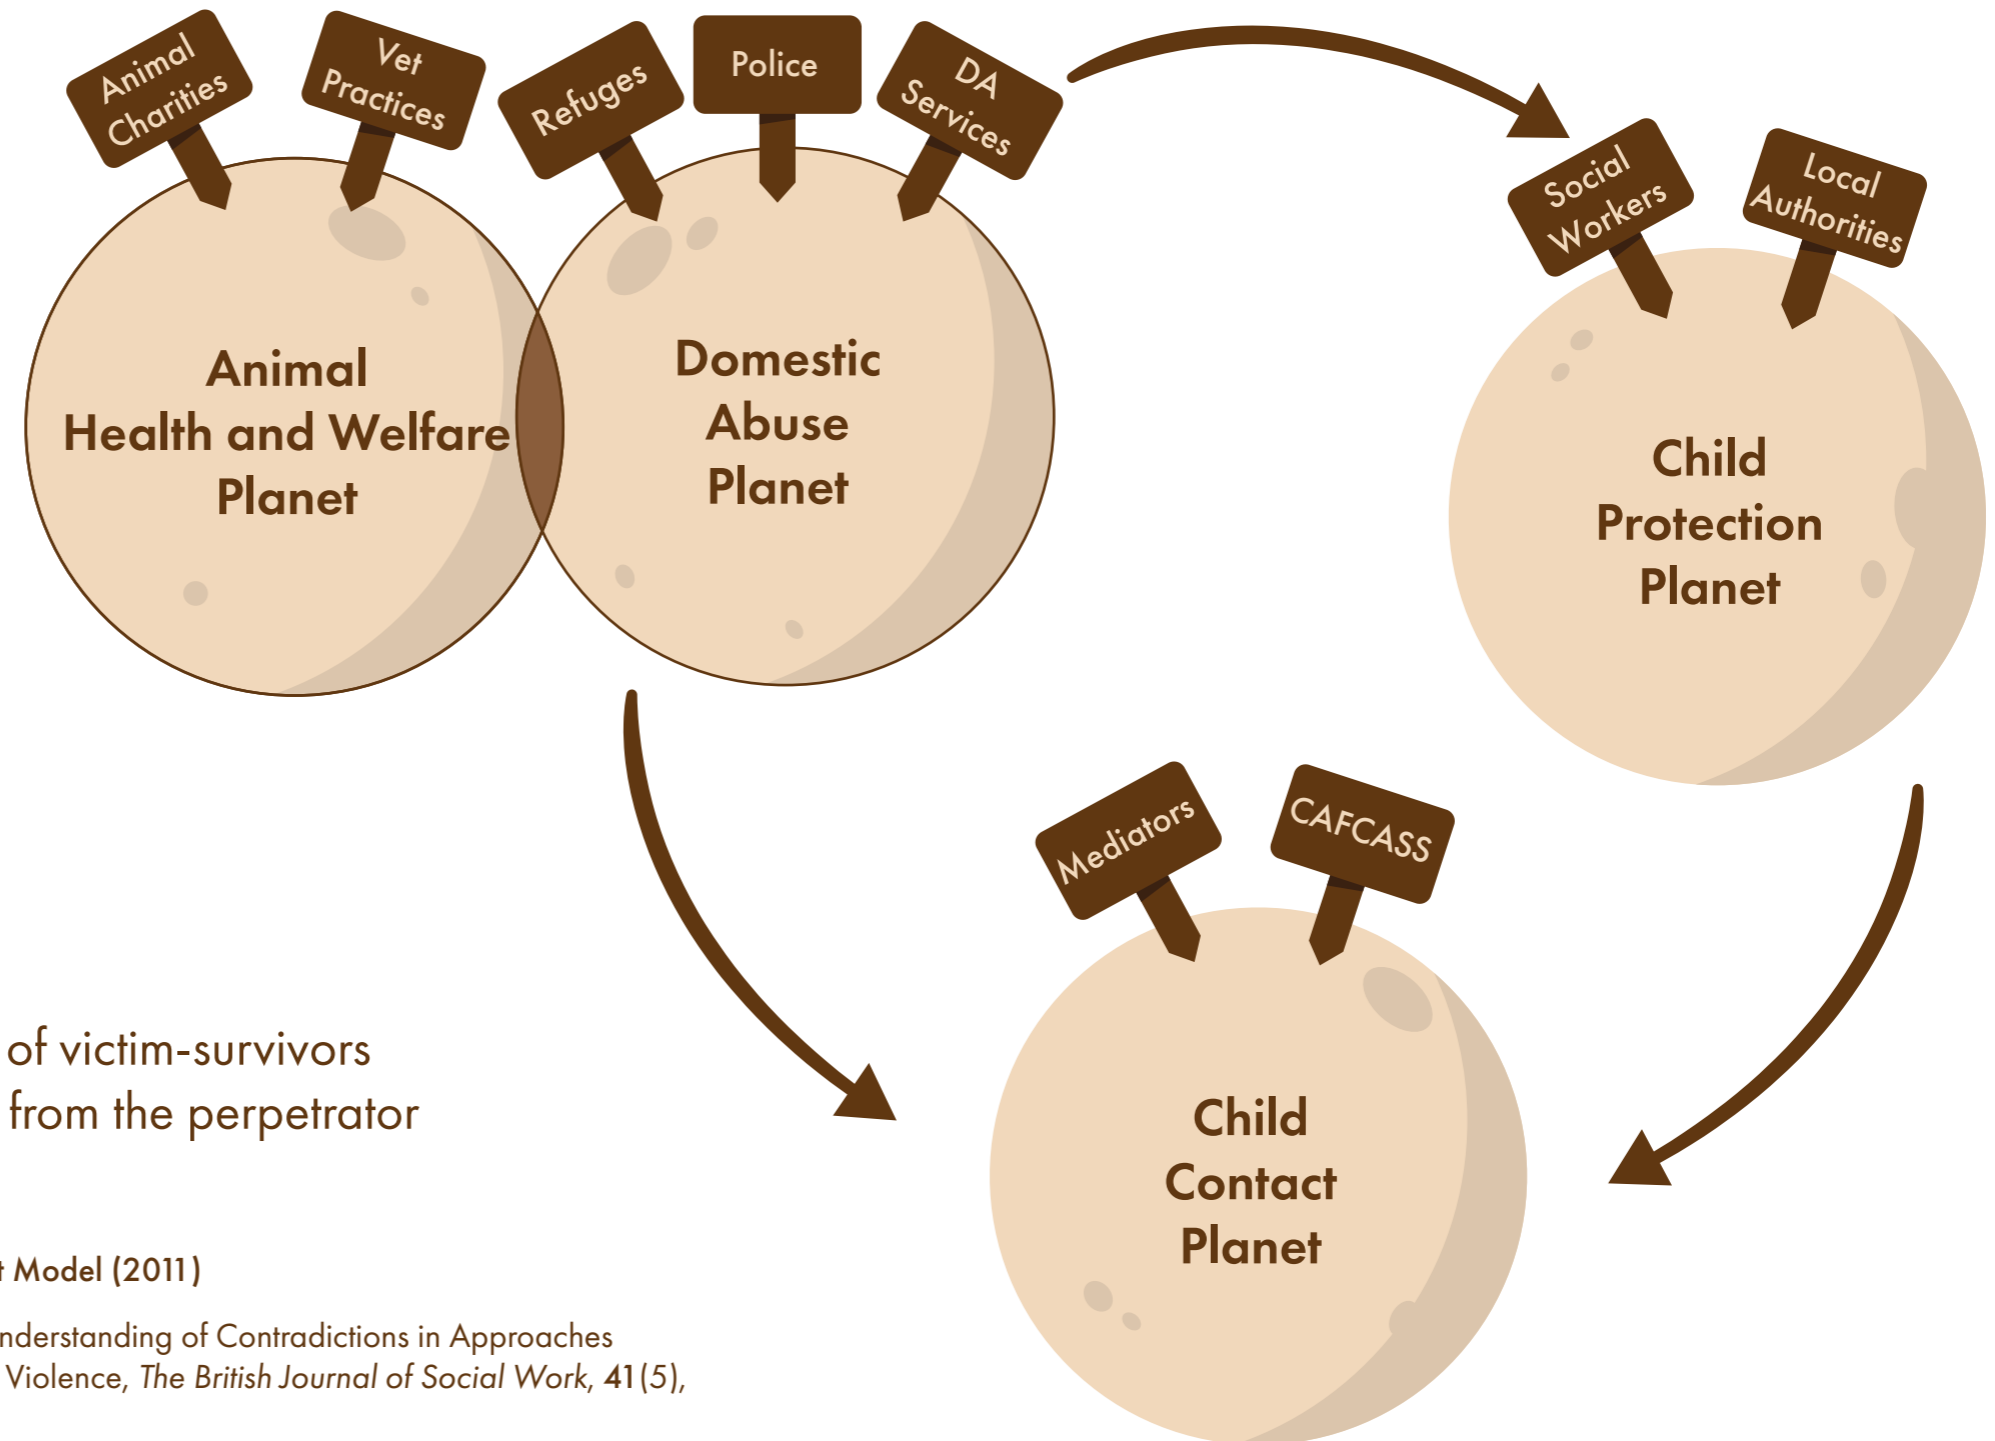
Animal Charities

Vet Practices

Refuges

Police

DA Services

Animal Health and Welfare Planet

Domestic Abuse Planet

Social Workers

Local Authorities

Child Protection Planet

Mediators

CAFCASS

Child Contact Planet

of victim-survivors
from the perpetrator

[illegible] Model (2011)

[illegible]nderstanding of Contradictions in Approaches
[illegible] Violence, *The British Journal of Social Work*, **41**(5),